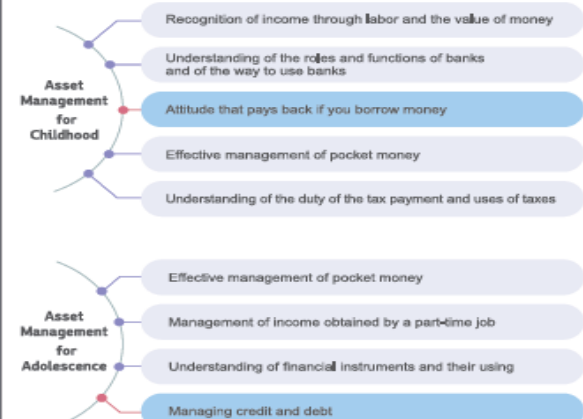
Asset Management for Childhood

Recognition of income through labor and the value of money

Understanding of the roles and functions of banks and of the way to use banks

Attitude that pays back if you borrow money

Effective management of pocket money

Understanding of the duty of the tax payment and uses of taxes

Asset Management for Adolescence

Effective management of pocket money

Management of income obtained by a part-time job

Understanding of financial instruments and their using

Managing credit and debt